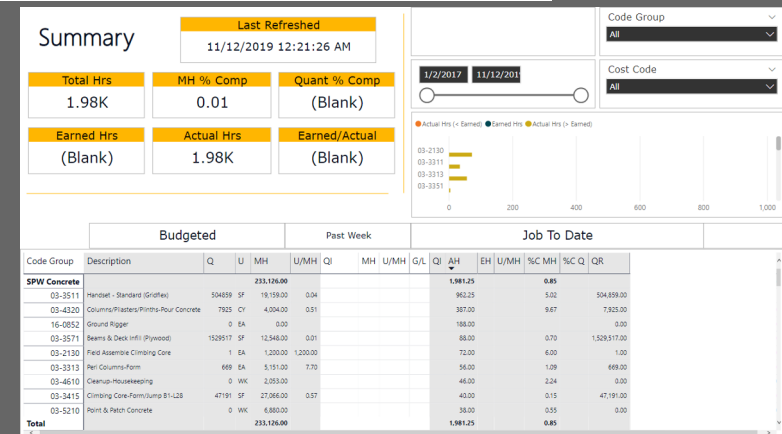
Summary

Last Refreshed
11/12/2019 12:21:26 AM

Total Hrs
1.98K

MH % Comp
0.01

Quant % Comp
(Blank)

Earned Hrs
(Blank)

Actual Hrs
1.98K

Earned/Actual
(Blank)

1/2/2017
11/12/201

Code Group
All

Cost Code
All

● Actual Hrs (< Earned) ● Earned Hrs ● Actual Hrs (> Earned)

03-2130
03-3311
03-3313
03-3351

0 200 400 600 800 1,000

Budgeted | Past Week | Job To Date

| Code Group | Description | Q | U | MH | U/MH | QI | MH | U/MH | G/L | QI | AH | EH | U/MH | %C MH | %C Q | QR |
|---|---|---|---|---|---|---|---|---|---|---|---|---|---|---|---|---|
| SPW Concrete | | | | 233,126.00 | | | | | | | 1,981.25 | | | 0.85 | | |
| 03-3511 | Handset - Standard (Gridflex) | 504859 | SF | 19,159.00 | 0.04 | | | | | | 962.25 | | | 5.02 | | 504,859.00 |
| 03-4320 | Columns/Pilasters/Plinths-Pour Concrete | 7925 | CY | 4,004.00 | 0.51 | | | | | | 387.00 | | | 9.67 | | 7,925.00 |
| 16-0852 | Ground Rigger | 0 | EA | 0.00 | | | | | | | 188.00 | | | | | 0.00 |
| 03-3571 | Beams & Deck Infill (Plywood) | 1529517 | SF | 12,548.00 | 0.01 | | | | | | 88.00 | | | 0.70 | | 1,529,517.00 |
| 03-2130 | Field Assemble Climbing Core | 1 | EA | 1,200.00 | 1,200.00 | | | | | | 72.00 | | | 6.00 | | 1.00 |
| 03-3313 | Peri Columns-Form | 669 | EA | 5,151.00 | 7.70 | | | | | | 56.00 | | | 1.09 | | 669.00 |
| 03-4610 | Cleanup-Housekeeping | 0 | WK | 2,053.00 | | | | | | | 46.00 | | | 2.24 | | 0.00 |
| 03-3415 | Climbing Core-Form/Jump B1-L28 | 47191 | SF | 27,066.00 | 0.57 | | | | | | 40.00 | | | 0.15 | | 47,191.00 |
| 03-5210 | Point & Patch Concrete | 0 | WK | 6,880.00 | | | | | | | 38.00 | | | 0.55 | | 0.00 |
| Total | | | | 233,126.00 | | | | | | | 1,981.25 | | | 0.85 | | |